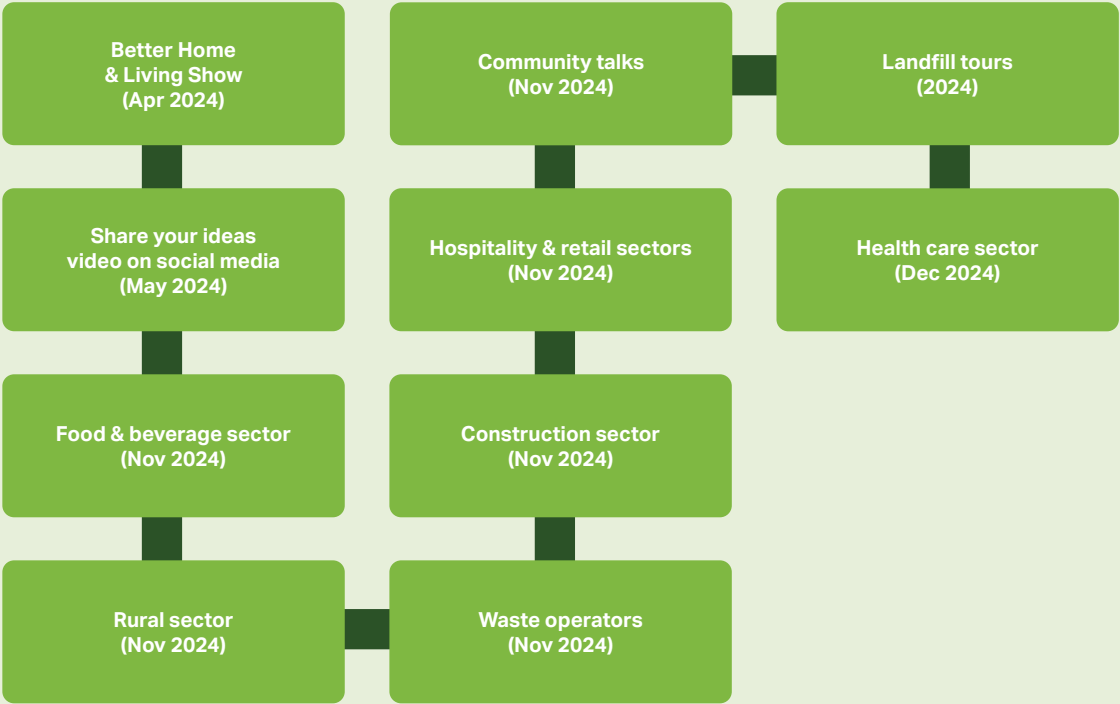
Better Home & Living Show (Apr 2024)

Share your ideas video on social media (May 2024)

Food & beverage sector (Nov 2024)

Rural sector (Nov 2024)

Waste operators (Nov 2024)

Construction sector (Nov 2024)

Hospitality & retail sectors (Nov 2024)

Community talks (Nov 2024)

Landfill tours (2024)

Health care sector (Dec 2024)